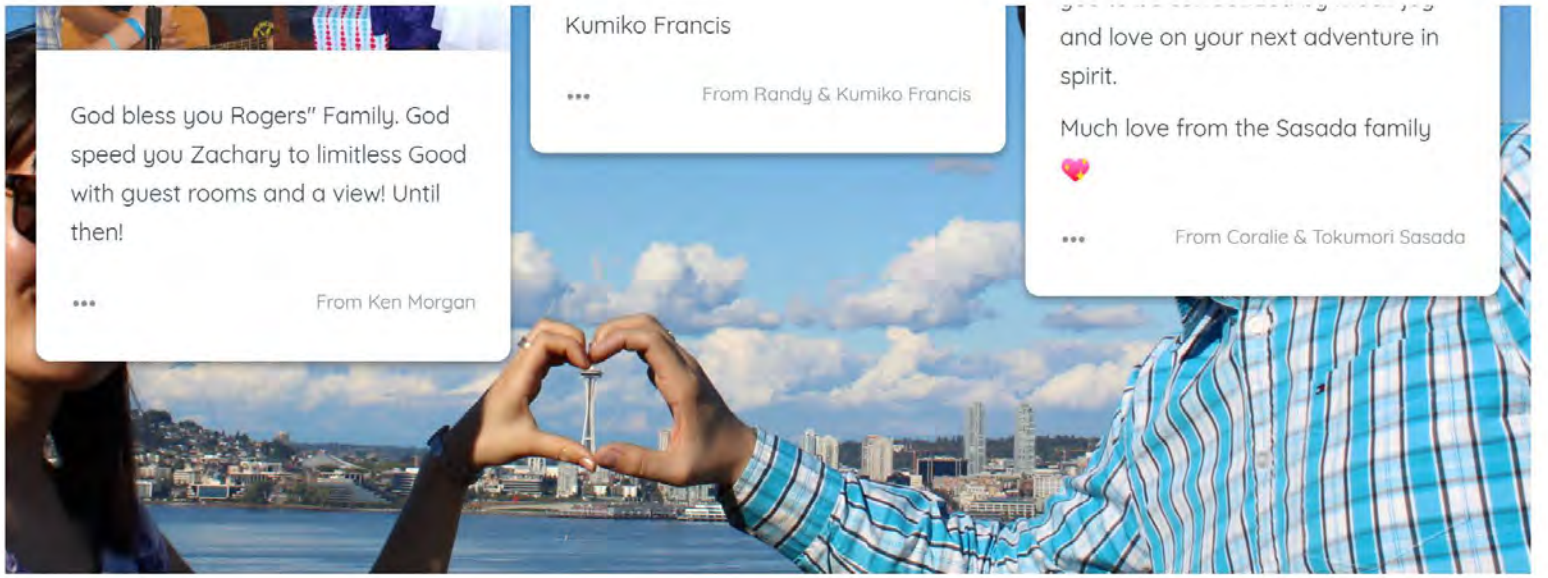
God bless you Rogers" Family. God speed you Zachary to limitless Good with guest rooms and a view! Until then!

•••

From Ken Morgan

Kumiko Francis

•••

From Randy & Kumiko Francis

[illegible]
and love on your next adventure in spirit.

Much love from the Sasada family 💖

•••

From Coralie & Tokumori Sasada